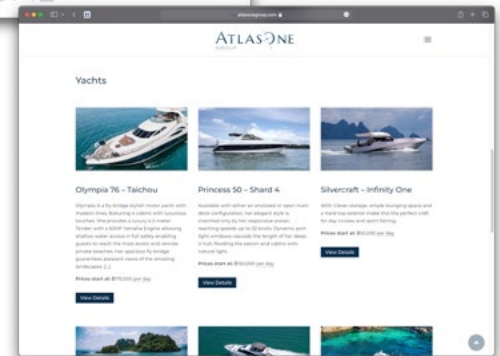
atlasonegroup.com

ATLASONE GROUP

Yachts

Olympia 76 – Taichou

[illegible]

Prices start at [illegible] per day

View Details

Princess 50 – Shard 4

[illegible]

Prices start at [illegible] per day

View Details

Silvercraft – Infinity One

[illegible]

Prices start at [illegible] per day

View Details